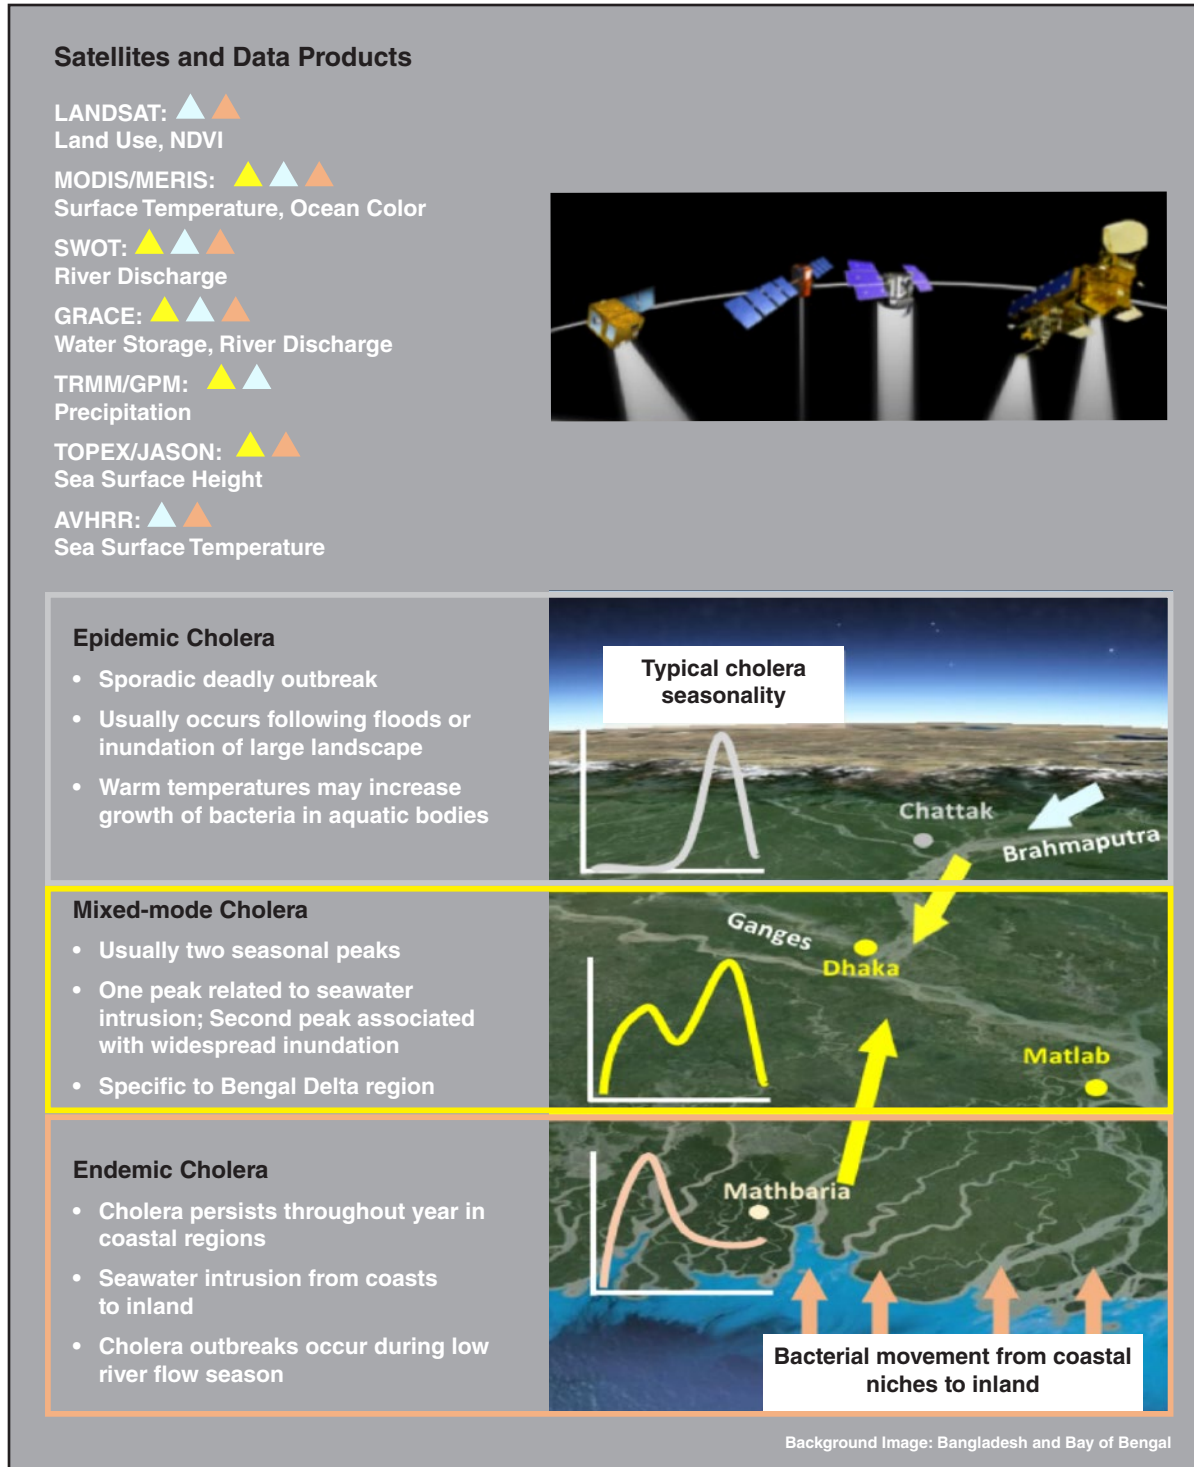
Satellites and Data Products

LANDSAT:
Land Use, NDVI

MODIS/MERIS:
Surface Temperature, Ocean Color

SWOT:
River Discharge

GRACE:
Water Storage, River Discharge

TRMM/GPM:
Precipitation

TOPEX/JASON:
Sea Surface Height

AVHRR:
Sea Surface Temperature

Epidemic Cholera
• Sporadic deadly outbreak
• Usually occurs following floods or inundation of large landscape
• Warm temperatures may increase growth of bacteria in aquatic bodies

Typical cholera seasonality

Chattak
Brahmaputra

Mixed-mode Cholera
• Usually two seasonal peaks
• One peak related to seawater intrusion; Second peak associated with widespread inundation
• Specific to Bengal Delta region

Ganges
Dhaka
Matlab

Endemic Cholera
• Cholera persists throughout year in coastal regions
• Seawater intrusion from coasts to inland
• Cholera outbreaks occur during low river flow season

Mathbaria

Bacterial movement from coastal niches to inland

Background Image: Bangladesh and Bay of Bengal